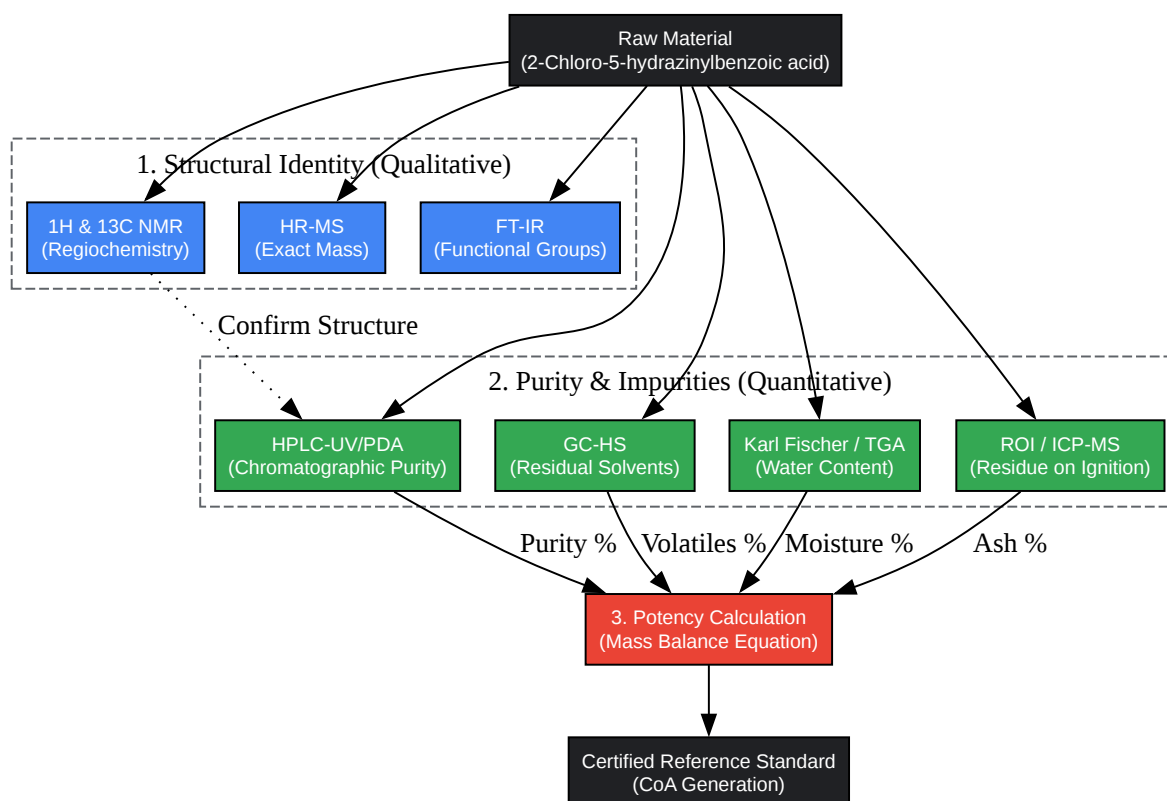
Raw Material
(2-Chloro-5-hydrazinylbenzoic acid)

1. Structural Identity (Qualitative)

1H & 13C NMR
(Regiochemistry)

HR-MS
(Exact Mass)

FT-IR
(Functional Groups)

Confirm Structure

2. Purity & Impurities (Quantitative)

HPLC-UV/PDA
(Chromatographic Purity)

GC-HS
(Residual Solvents)

Karl Fischer / TGA
(Water Content)

ROI / ICP-MS
(Residue on Ignition)

Purity %

Volatiles %

Moisture %

Ash %

3. Potency Calculation
(Mass Balance Equation)

Certified Reference Standard
(CoA Generation)